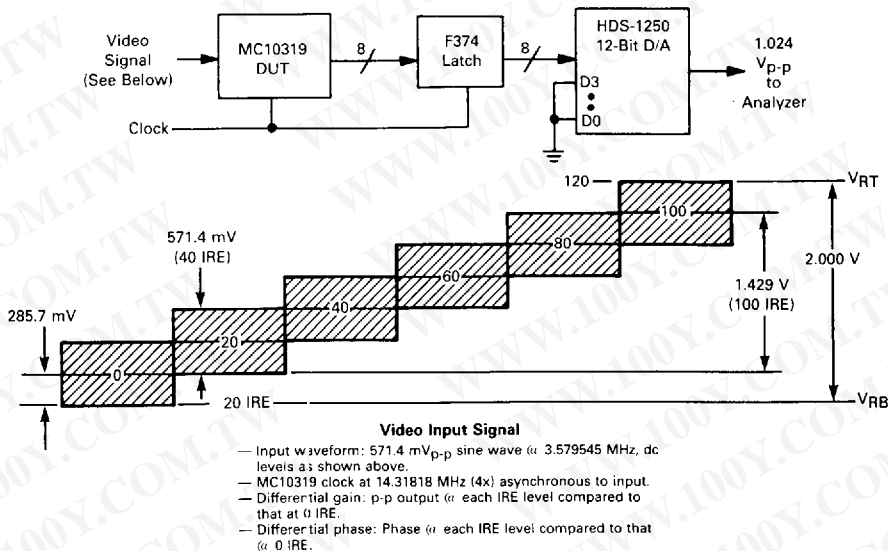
Video Signal (See Below)

MC10319 DUT

8

F374 Latch

8

HDS-1250 12-Bit D/A

D3

D0

1.024 $V_{p-p}$ to Analyzer

Clock

120

$V_{RT}$

100

80

60

40

20

0

571.4 mV (40 IRE)

285.7 mV

1.429 V (100 IRE)

2.000 V

20 IRE

$V_{RB}$

Video Input Signal

— Input waveform: 571.4 $mV_{p-p}$ sine wave @ 3.579545 MHz, dc levels as shown above.
— MC10319 clock at 14.31818 MHz (4x) asynchronous to input.
— Differential gain: p-p output @ each IRE level compared to that at 0 IRE.
— Differential phase: Phase @ each IRE level compared to that @ 0 IRE.